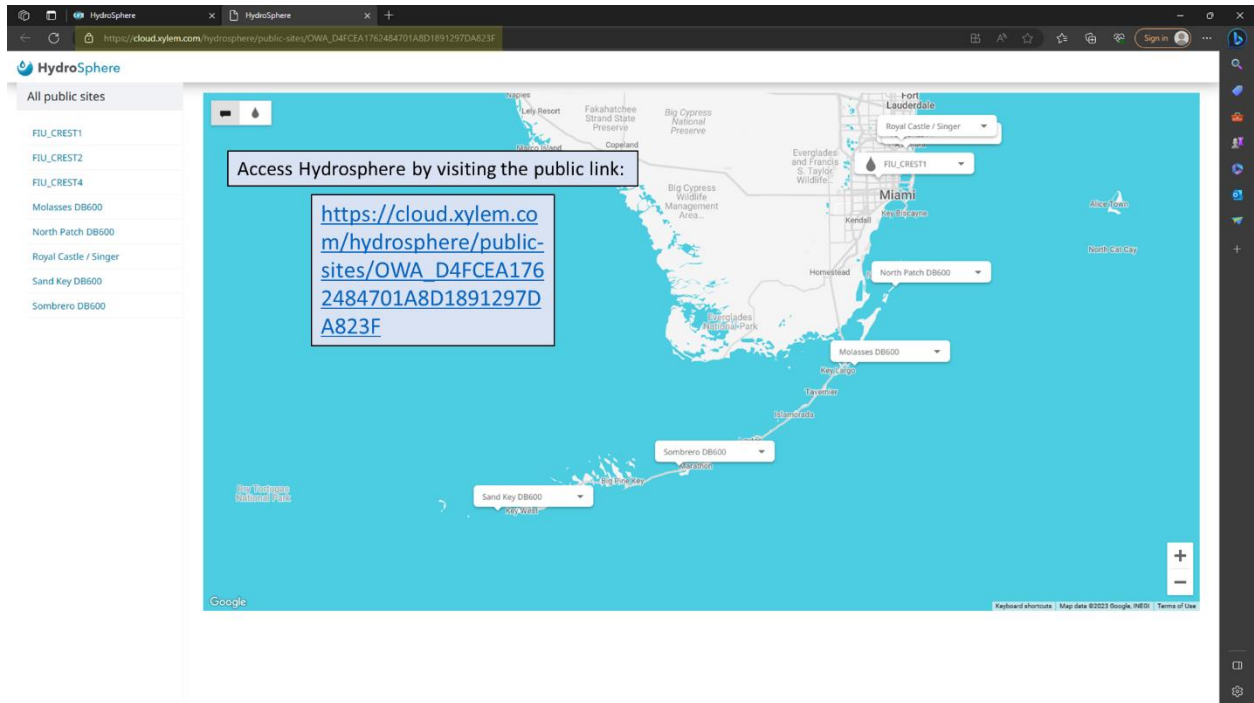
HydroSphere
HydroSphere
https://cloud.xylem.com/hydrosphere/public-sites/OWA_D4FCEA1762484701A8D1891297DA823F
Sign in

HydroSphere

All public sites

FIU_CREST1
FIU_CREST2
FIU_CREST4
Molasses DB600
North Patch DB600
Royal Castle / Singer
Sand Key DB600
Sombrero DB600

Access Hydrosphere by visiting the public link:

https://cloud.xylem.com/hydrosphere/public-sites/OWA_D4FCEA1762484701A8D1891297DA823F

Naples
Lely Resort
Fakahatchee Strand State Preserve
Big Cypress National Preserve
Marco Island
Copeland
Fort Lauderdale
Royal Castle / Singer
Everglades and Francis S. Taylor Wildlife
FIU_CREST1
Big Cypress Wildlife Management Area
Miami
Kendall
Key Biscayne
Alice Town
North Cat Cay
Homestead
North Patch DB600
Everglades National Park
Molasses DB600
Key Largo
Tavernier
Islamorada
Sombrero DB600
Marathon
Big Pine Key
Dry Tortugas National Park
Sand Key DB600
Key West
Google
+
−
Keyboard shortcuts | Map data ©2023 Google, INEGI | Terms of Use